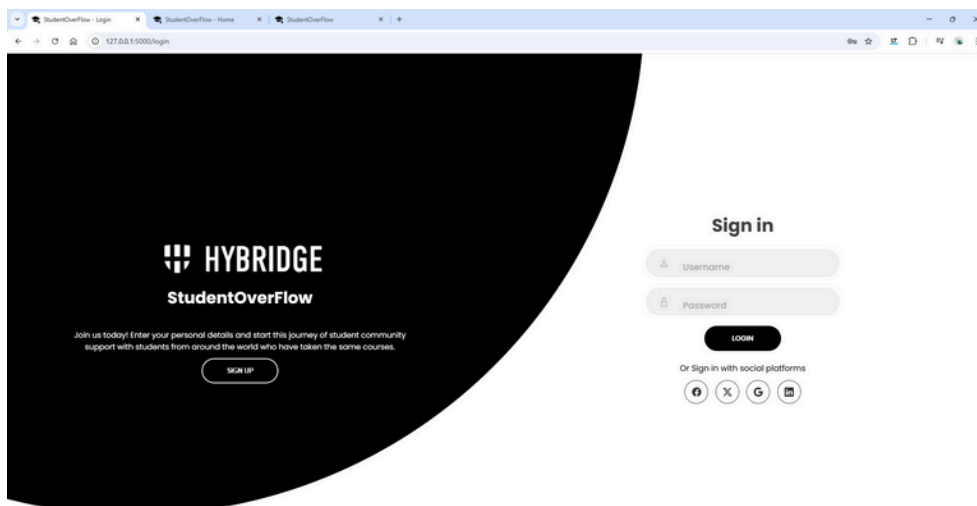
StudentOverFlow - Login
StudentOverFlow - Home
StudentOverFlow
127.0.0.1:5000/login

HYBRIDGE
StudentOverFlow

Join us today! Enter your personal details and start this journey of student community support with students from around the world who have taken the same courses.

SIGN UP

Sign in

Username

Password

LOGIN

Or Sign in with social platforms